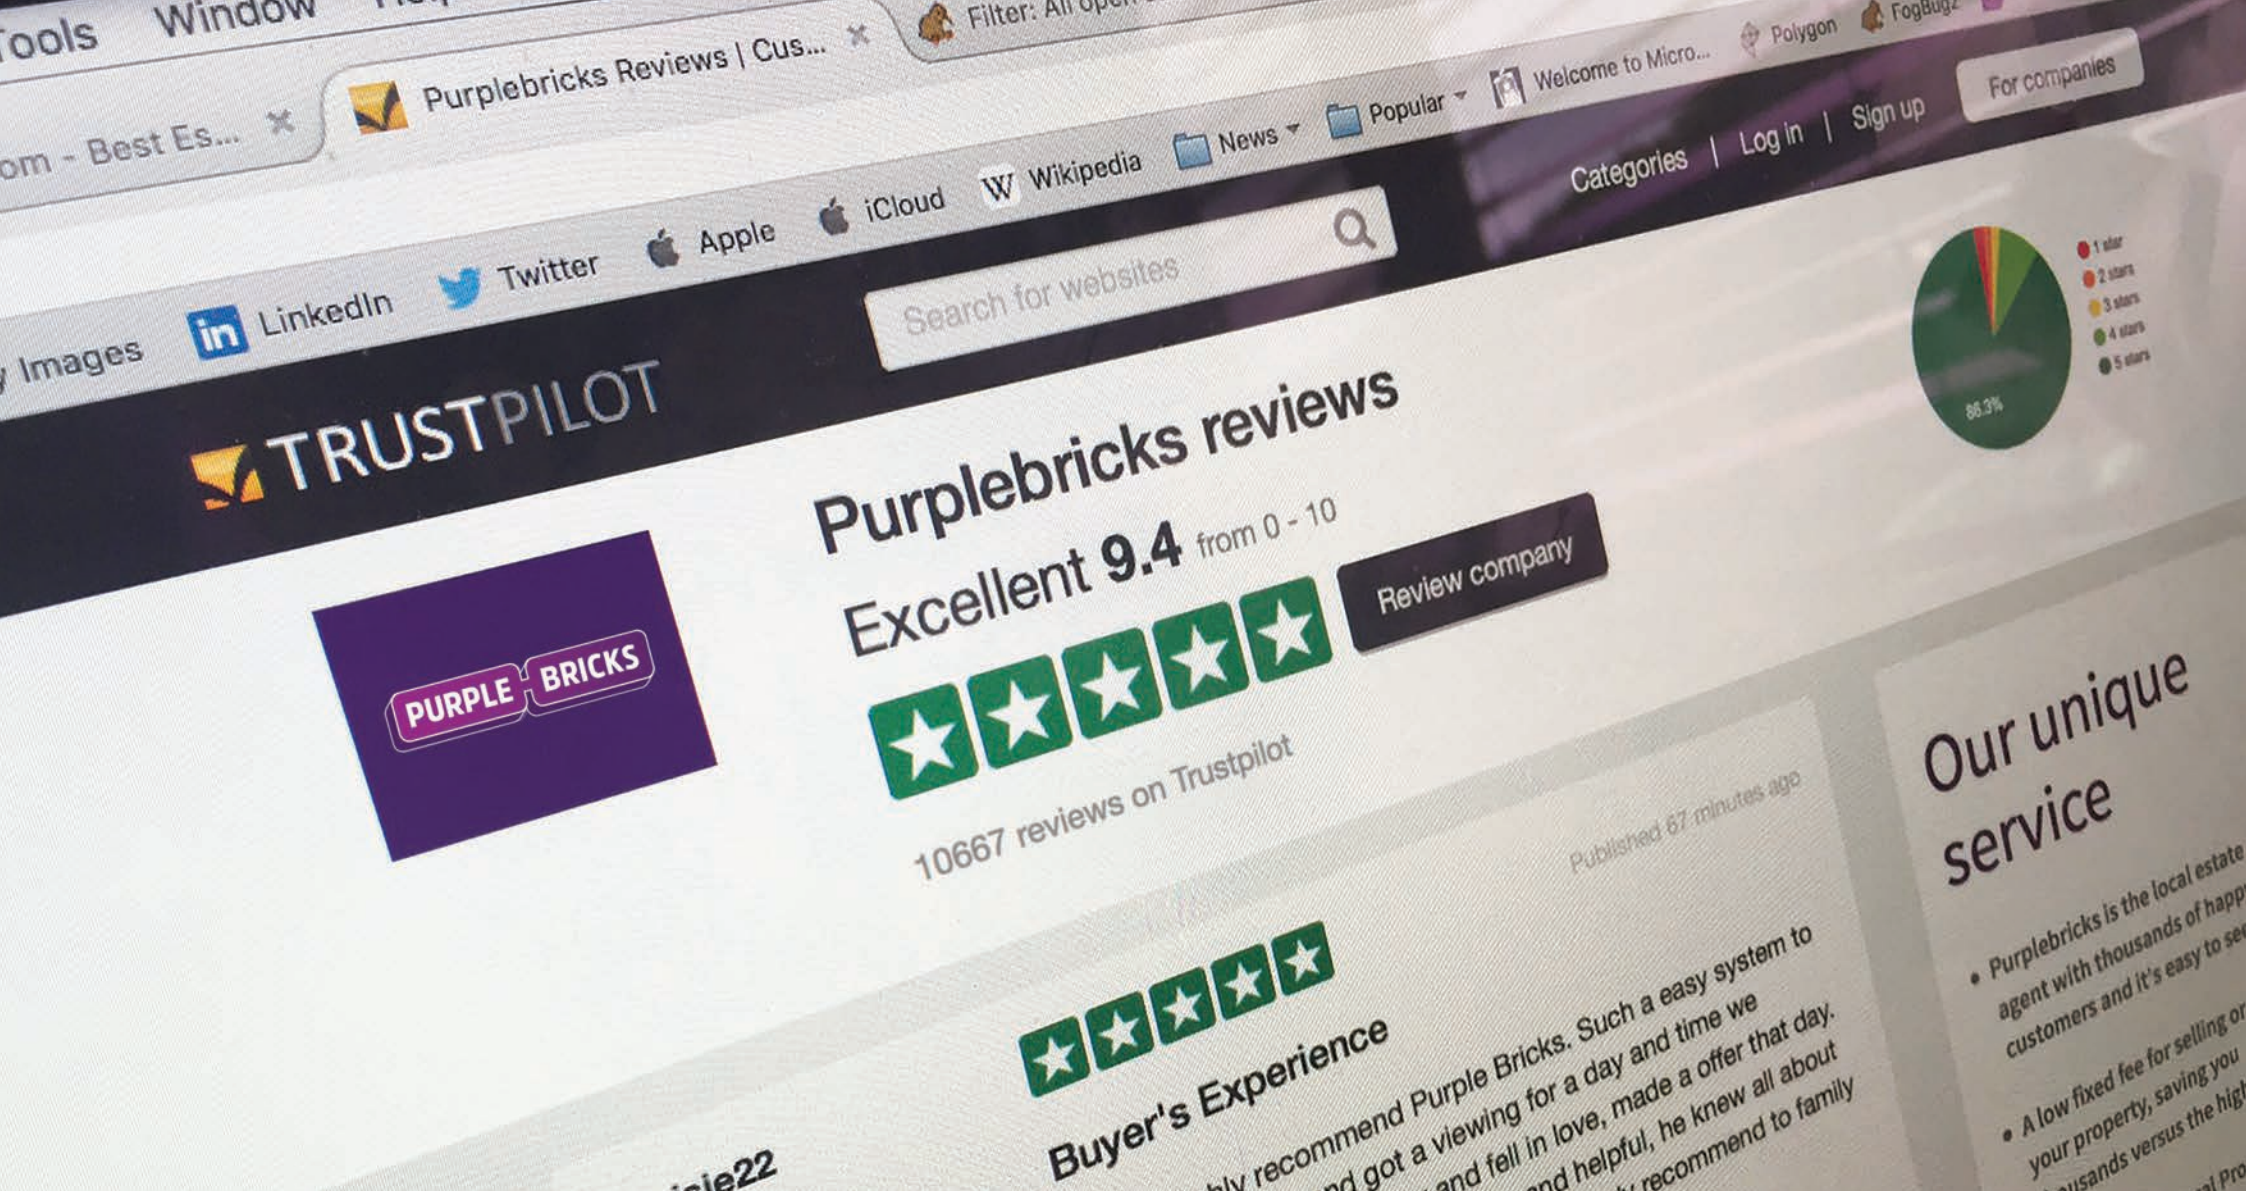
Tools Window

om - Best Es...

Purplebricks Reviews | Cus...

Filter: All ope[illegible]

Images LinkedIn Twitter Apple iCloud Wikipedia News Popular Welcome to Micro... Polygon FogBugz

TRUSTPILOT

Search for websites

Categories | Log in | Sign up

For companies

1 star
2 stars
3 stars
4 stars
5 stars

86.3%

PURPLE BRICKS

Purplebricks reviews

Excellent 9.4 from 0 - 10

Review company

10667 reviews on Trustpilot

Published 67 minutes ago

Buyer's Experience

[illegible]ly recommend Purple Bricks. Such a easy system to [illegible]d got a viewing for a day and time we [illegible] and fell in love, made a offer that day. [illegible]nd helpful, he knew all about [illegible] recommend to family

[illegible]ie22

Our unique service

• Purplebricks is the local estate agent with thousands of happ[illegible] customers and it's easy to se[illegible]

• A low fixed fee for selling or your property, saving you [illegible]usands versus the hig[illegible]

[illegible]l Pro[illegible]